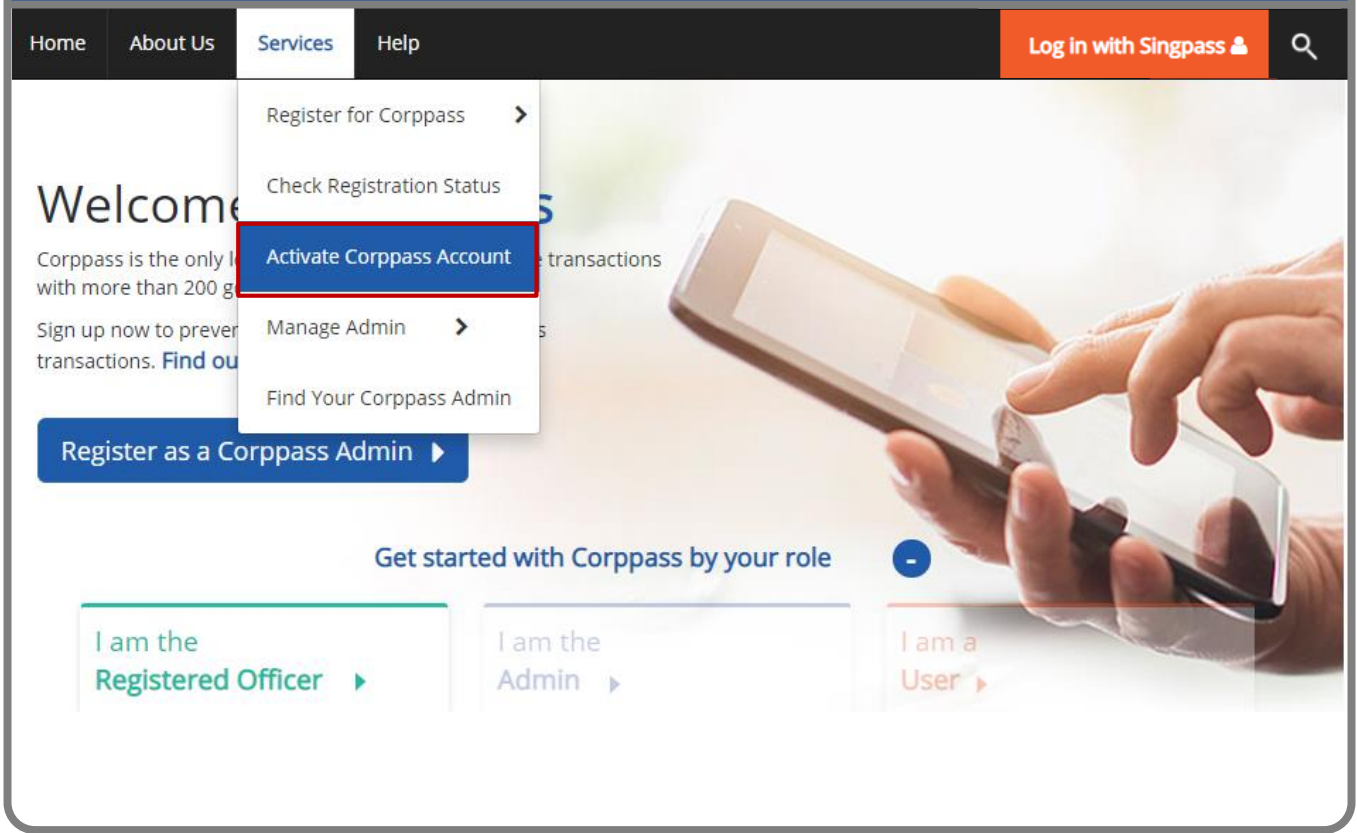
Home About Us Services Help Log in with Singpass

Register for Corppass
Check Registration Status
Activate Corppass Account
Manage Admin
Find Your Corppass Admin

Welcome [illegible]s

Corppass is the only l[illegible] transactions with more than 200 g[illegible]

Sign up now to preve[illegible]s transactions. Find ou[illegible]

Register as a Corppass Admin

Get started with Corppass by your role

I am the Registered Officer

I am the Admin

I am a User